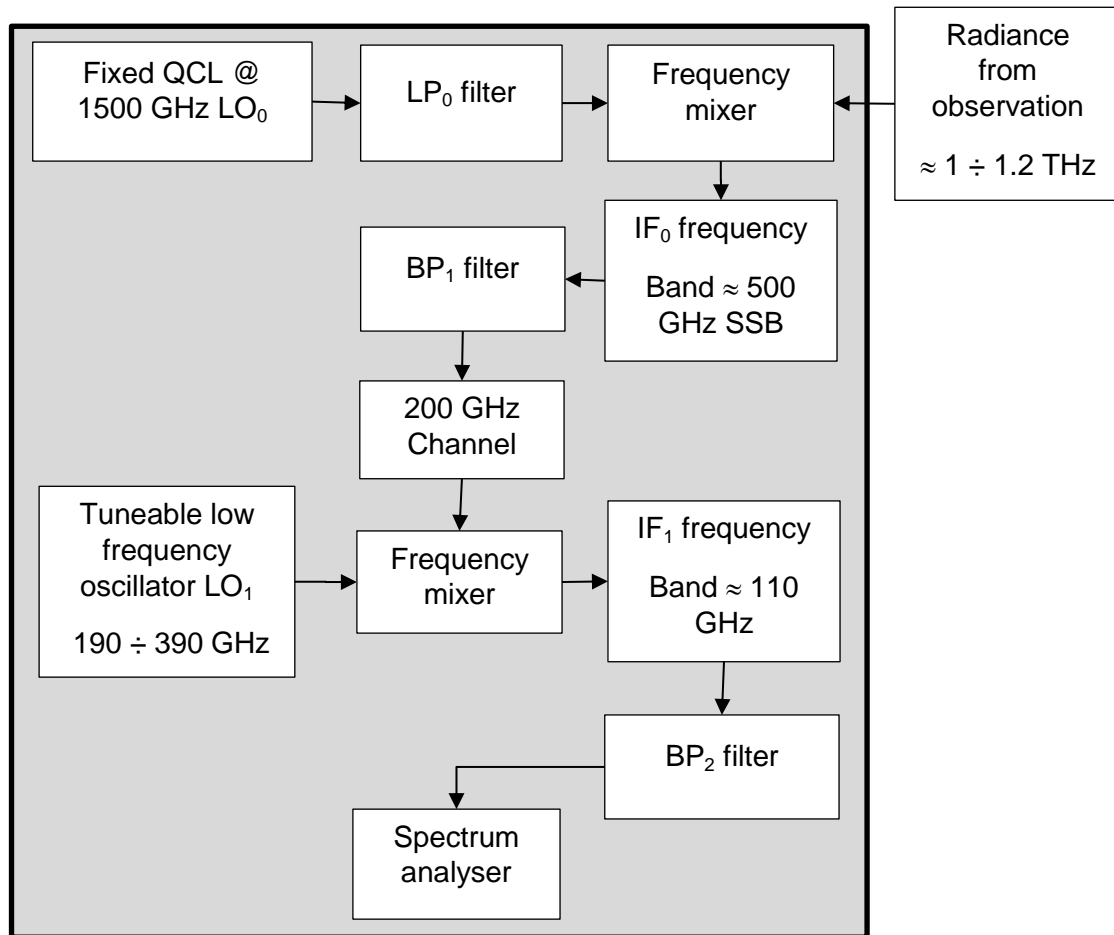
Fixed QCL @ 1500 GHz $LO_0$

$LP_0$ filter

Frequency mixer

Radiance from observation

$\approx 1 \div 1.2$ THz

$IF_0$ frequency

Band $\approx 500$ GHz SSB

$BP_1$ filter

200 GHz Channel

Tuneable low frequency oscillator $LO_1$

$190 \div 390$ GHz

Frequency mixer

$IF_1$ frequency

Band $\approx 110$ GHz

$BP_2$ filter

Spectrum analyser